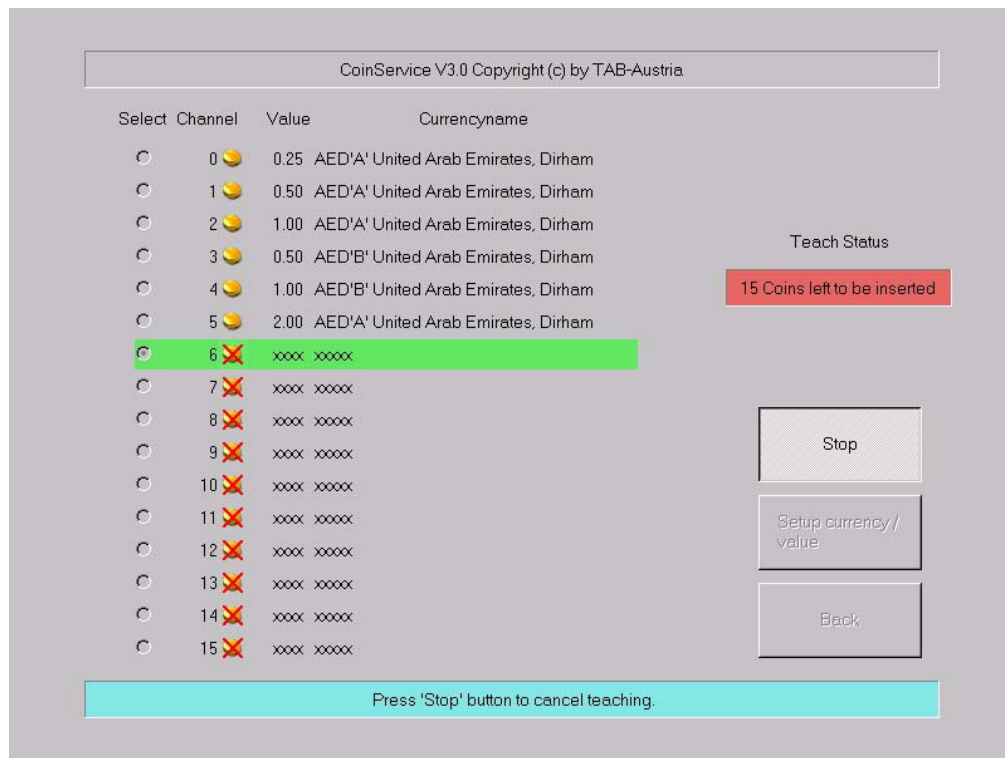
CoinService V3.0 Copyright (c) by TAB-Austria

| Select | Channel | Value | Currencyname |
|---|---|---|---|
| | 0 | 0.25 | AED'A' United Arab Emirates, Dirham |
| | 1 | 0.50 | AED'A' United Arab Emirates, Dirham |
| | 2 | 1.00 | AED'A' United Arab Emirates, Dirham |
| | 3 | 0.50 | AED'B' United Arab Emirates, Dirham |
| | 4 | 1.00 | AED'B' United Arab Emirates, Dirham |
| | 5 | 2.00 | AED'A' United Arab Emirates, Dirham |
| | 6 | xxxx | xxxxx |
| | 7 | xxxx | xxxxx |
| | 8 | xxxx | xxxxx |
| | 9 | xxxx | xxxxx |
| | 10 | xxxx | xxxxx |
| | 11 | xxxx | xxxxx |
| | 12 | xxxx | xxxxx |
| | 13 | xxxx | xxxxx |
| | 14 | xxxx | xxxxx |
| | 15 | xxxx | xxxxx |

Teach Status

15 Coins left to be inserted

Stop

Setup currency / value

Back

Press 'Stop' button to cancel teaching.